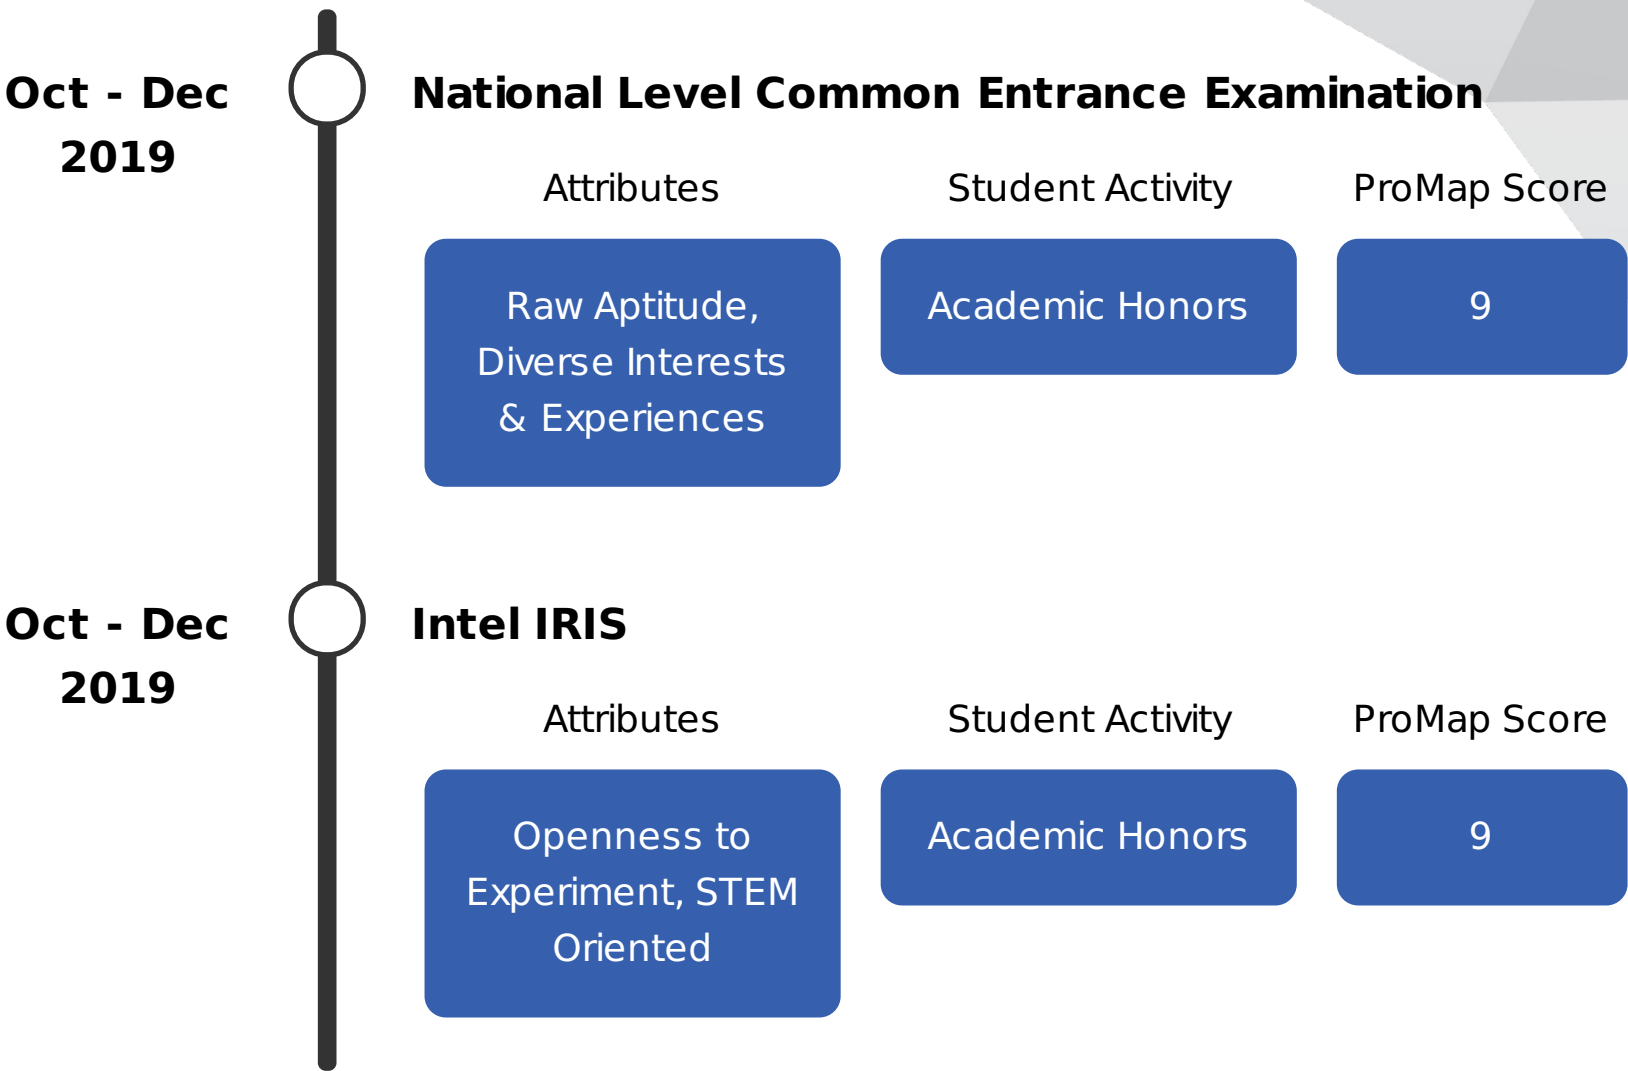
Oct - Dec 2019

National Level Common Entrance Examination

| Attributes | Student Activity | ProMap Score |
|---|---|---|
| Raw Aptitude, Diverse Interests & Experiences | Academic Honors | 9 |

Oct - Dec 2019

Intel IRIS

| Attributes | Student Activity | ProMap Score |
|---|---|---|
| Openness to Experiment, STEM Oriented | Academic Honors | 9 |